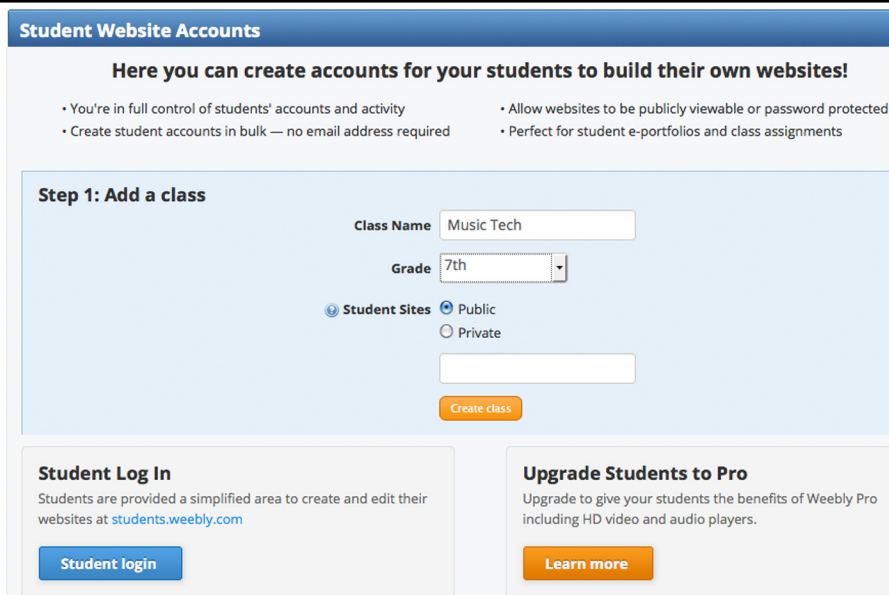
Student Website Accounts

Here you can create accounts for your students to build their own websites!

• You're in full control of students' accounts and activity
• Create student accounts in bulk — no email address required

• Allow websites to be publicly viewable or password protected
• Perfect for student e-portfolios and class assignments

Step 1: Add a class

Class Name Music Tech

Grade 7th

Student Sites Public
Private

Create class

Student Log In

Students are provided a simplified area to create and edit their websites at students.weebly.com

Student login

Upgrade Students to Pro

Upgrade to give your students the benefits of Weebly Pro including HD video and audio players.

Learn more